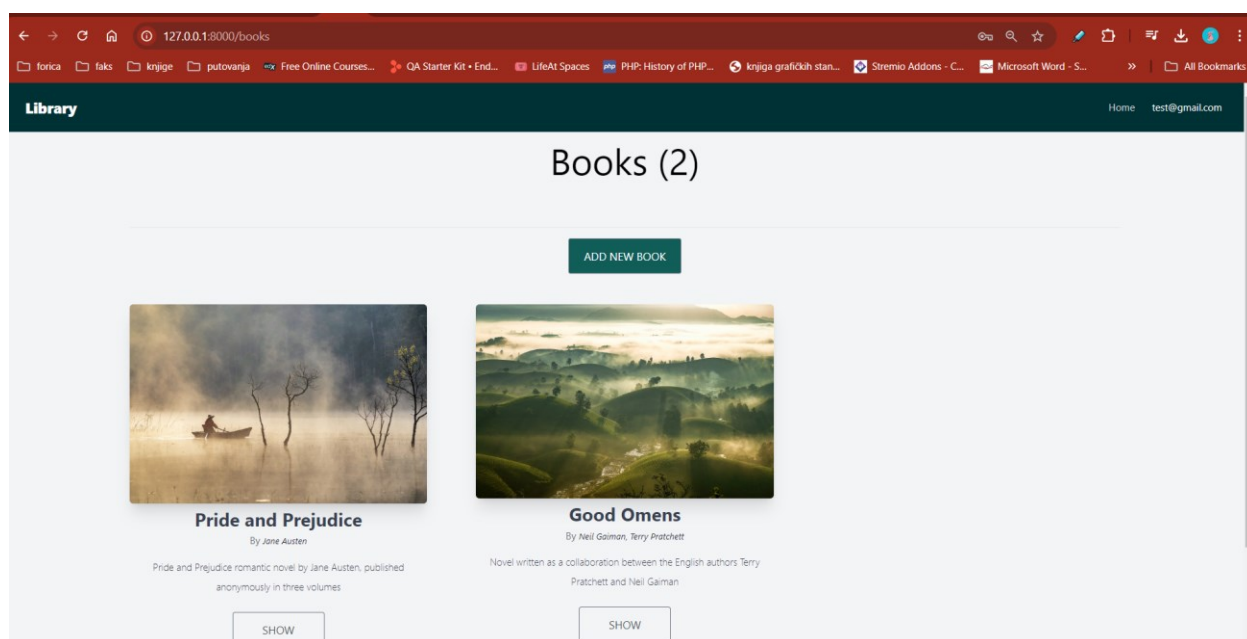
127.0.0.1:8000/books

forica faks knjige putovanja Free Online Courses... QA Starter Kit • End... LifeAt Spaces PHP: History of PHP... knjiga grafičkih stan... Stremio Addons - C... Microsoft Word - S... » All Bookmarks

Library

Home test@gmail.com

Books (2)

ADD NEW BOOK

Pride and Prejudice

By Jane Austen

Pride and Prejudice romantic novel by Jane Austen, published anonymously in three volumes

SHOW

Good Omens

By Neil Gaiman, Terry Pratchett

Novel written as a collaboration between the English authors Terry Pratchett and Neil Gaiman

SHOW